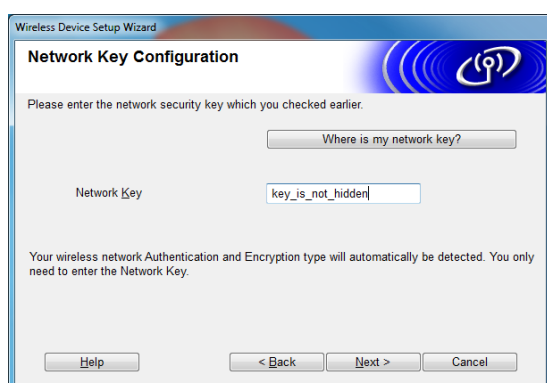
Wireless Device Setup Wizard

Network Key Configuration

Please enter the network security key which you checked earlier.

Where is my network key?

Network Key

key_is_not_hidden

Your wireless network Authentication and Encryption type will automatically be detected. You only need to enter the Network Key.

Help

< Back

Next >

Cancel